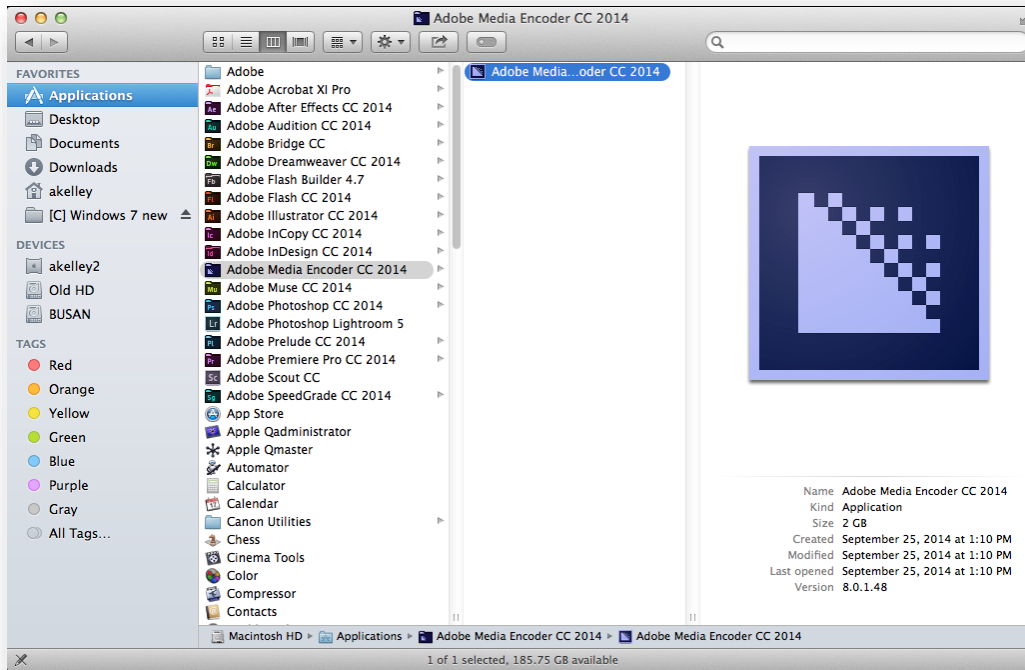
Adobe Media Encoder CC 2014

FAVORITES
Applications
Desktop
Documents
Downloads
akelley
[C] Windows 7 new

DEVICES
akelley2
Old HD
BUSAN

TAGS
Red
Orange
Yellow
Green
Blue
Purple
Gray
All Tags…

Adobe
Adobe Acrobat XI Pro
Adobe After Effects CC 2014
Adobe Audition CC 2014
Adobe Bridge CC
Adobe Dreamweaver CC 2014
Adobe Flash Builder 4.7
Adobe Flash CC 2014
Adobe Illustrator CC 2014
Adobe InCopy CC 2014
Adobe InDesign CC 2014
Adobe Media Encoder CC 2014
Adobe Muse CC 2014
Adobe Photoshop CC 2014
Adobe Photoshop Lightroom 5
Adobe Prelude CC 2014
Adobe Premiere Pro CC 2014
Adobe Scout CC
Adobe SpeedGrade CC 2014
App Store
Apple Qadministrator
Apple Qmaster
Automator
Calculator
Calendar
Canon Utilities
Chess
Cinema Tools
Color
Compressor
Contacts

Adobe Media…oder CC 2014

Name Adobe Media Encoder CC 2014
Kind Application
Size 2 GB
Created September 25, 2014 at 1:10 PM
Modified September 25, 2014 at 1:10 PM
Last opened September 25, 2014 at 1:10 PM
Version 8.0.1.48

Macintosh HD ▸ Applications ▸ Adobe Media Encoder CC 2014 ▸ Adobe Media Encoder CC 2014

1 of 1 selected, 185.75 GB available